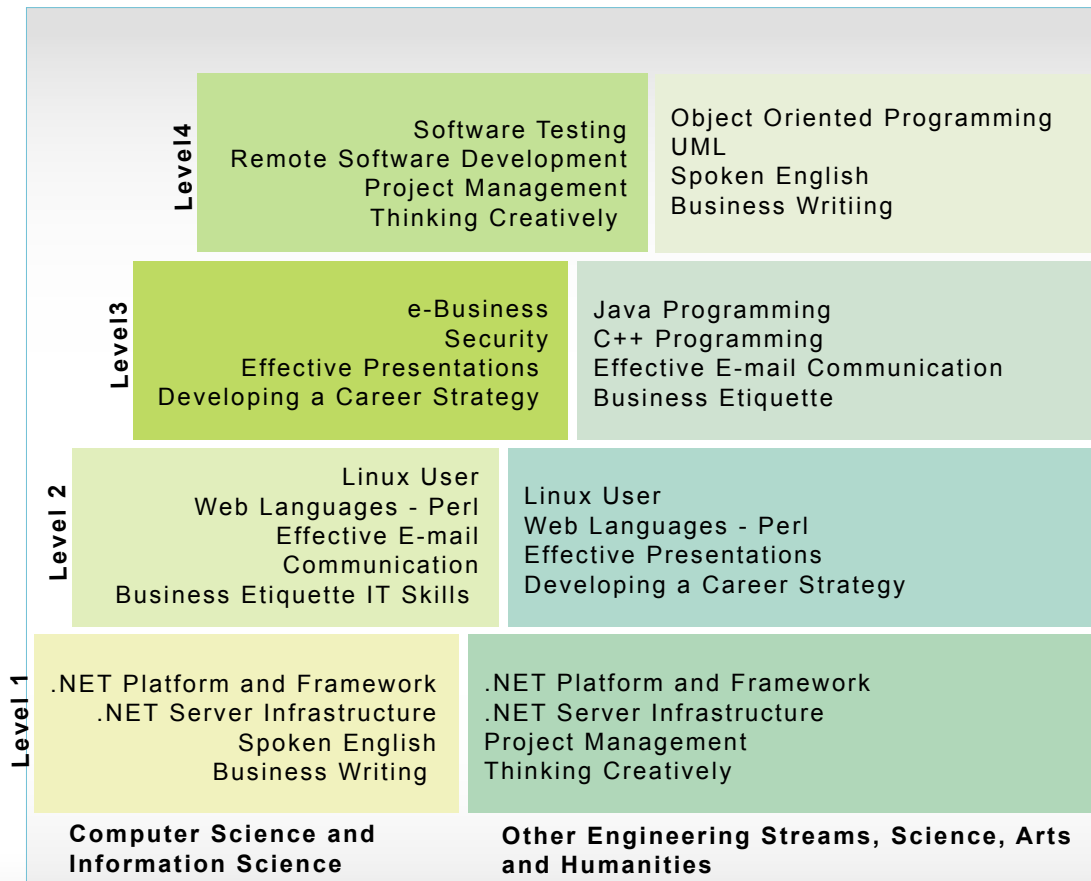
Level4

Software Testing
Remote Software Development
Project Management
Thinking Creatively

Object Oriented Programming
UML
Spoken English
Business Writiing

Level3

e-Business
Security
Effective Presentations
Developing a Career Strategy

Java Programming
C++ Programming
Effective E-mail Communication
Business Etiquette

Level 2

Linux User
Web Languages - Perl
Effective E-mail Communication
Business Etiquette IT Skills

Linux User
Web Languages - Perl
Effective Presentations
Developing a Career Strategy

Level 1

.NET Platform and Framework
.NET Server Infrastructure
Spoken English
Business Writing

.NET Platform and Framework
.NET Server Infrastructure
Project Management
Thinking Creatively

Computer Science and Information Science

Other Engineering Streams, Science, Arts and Humanities